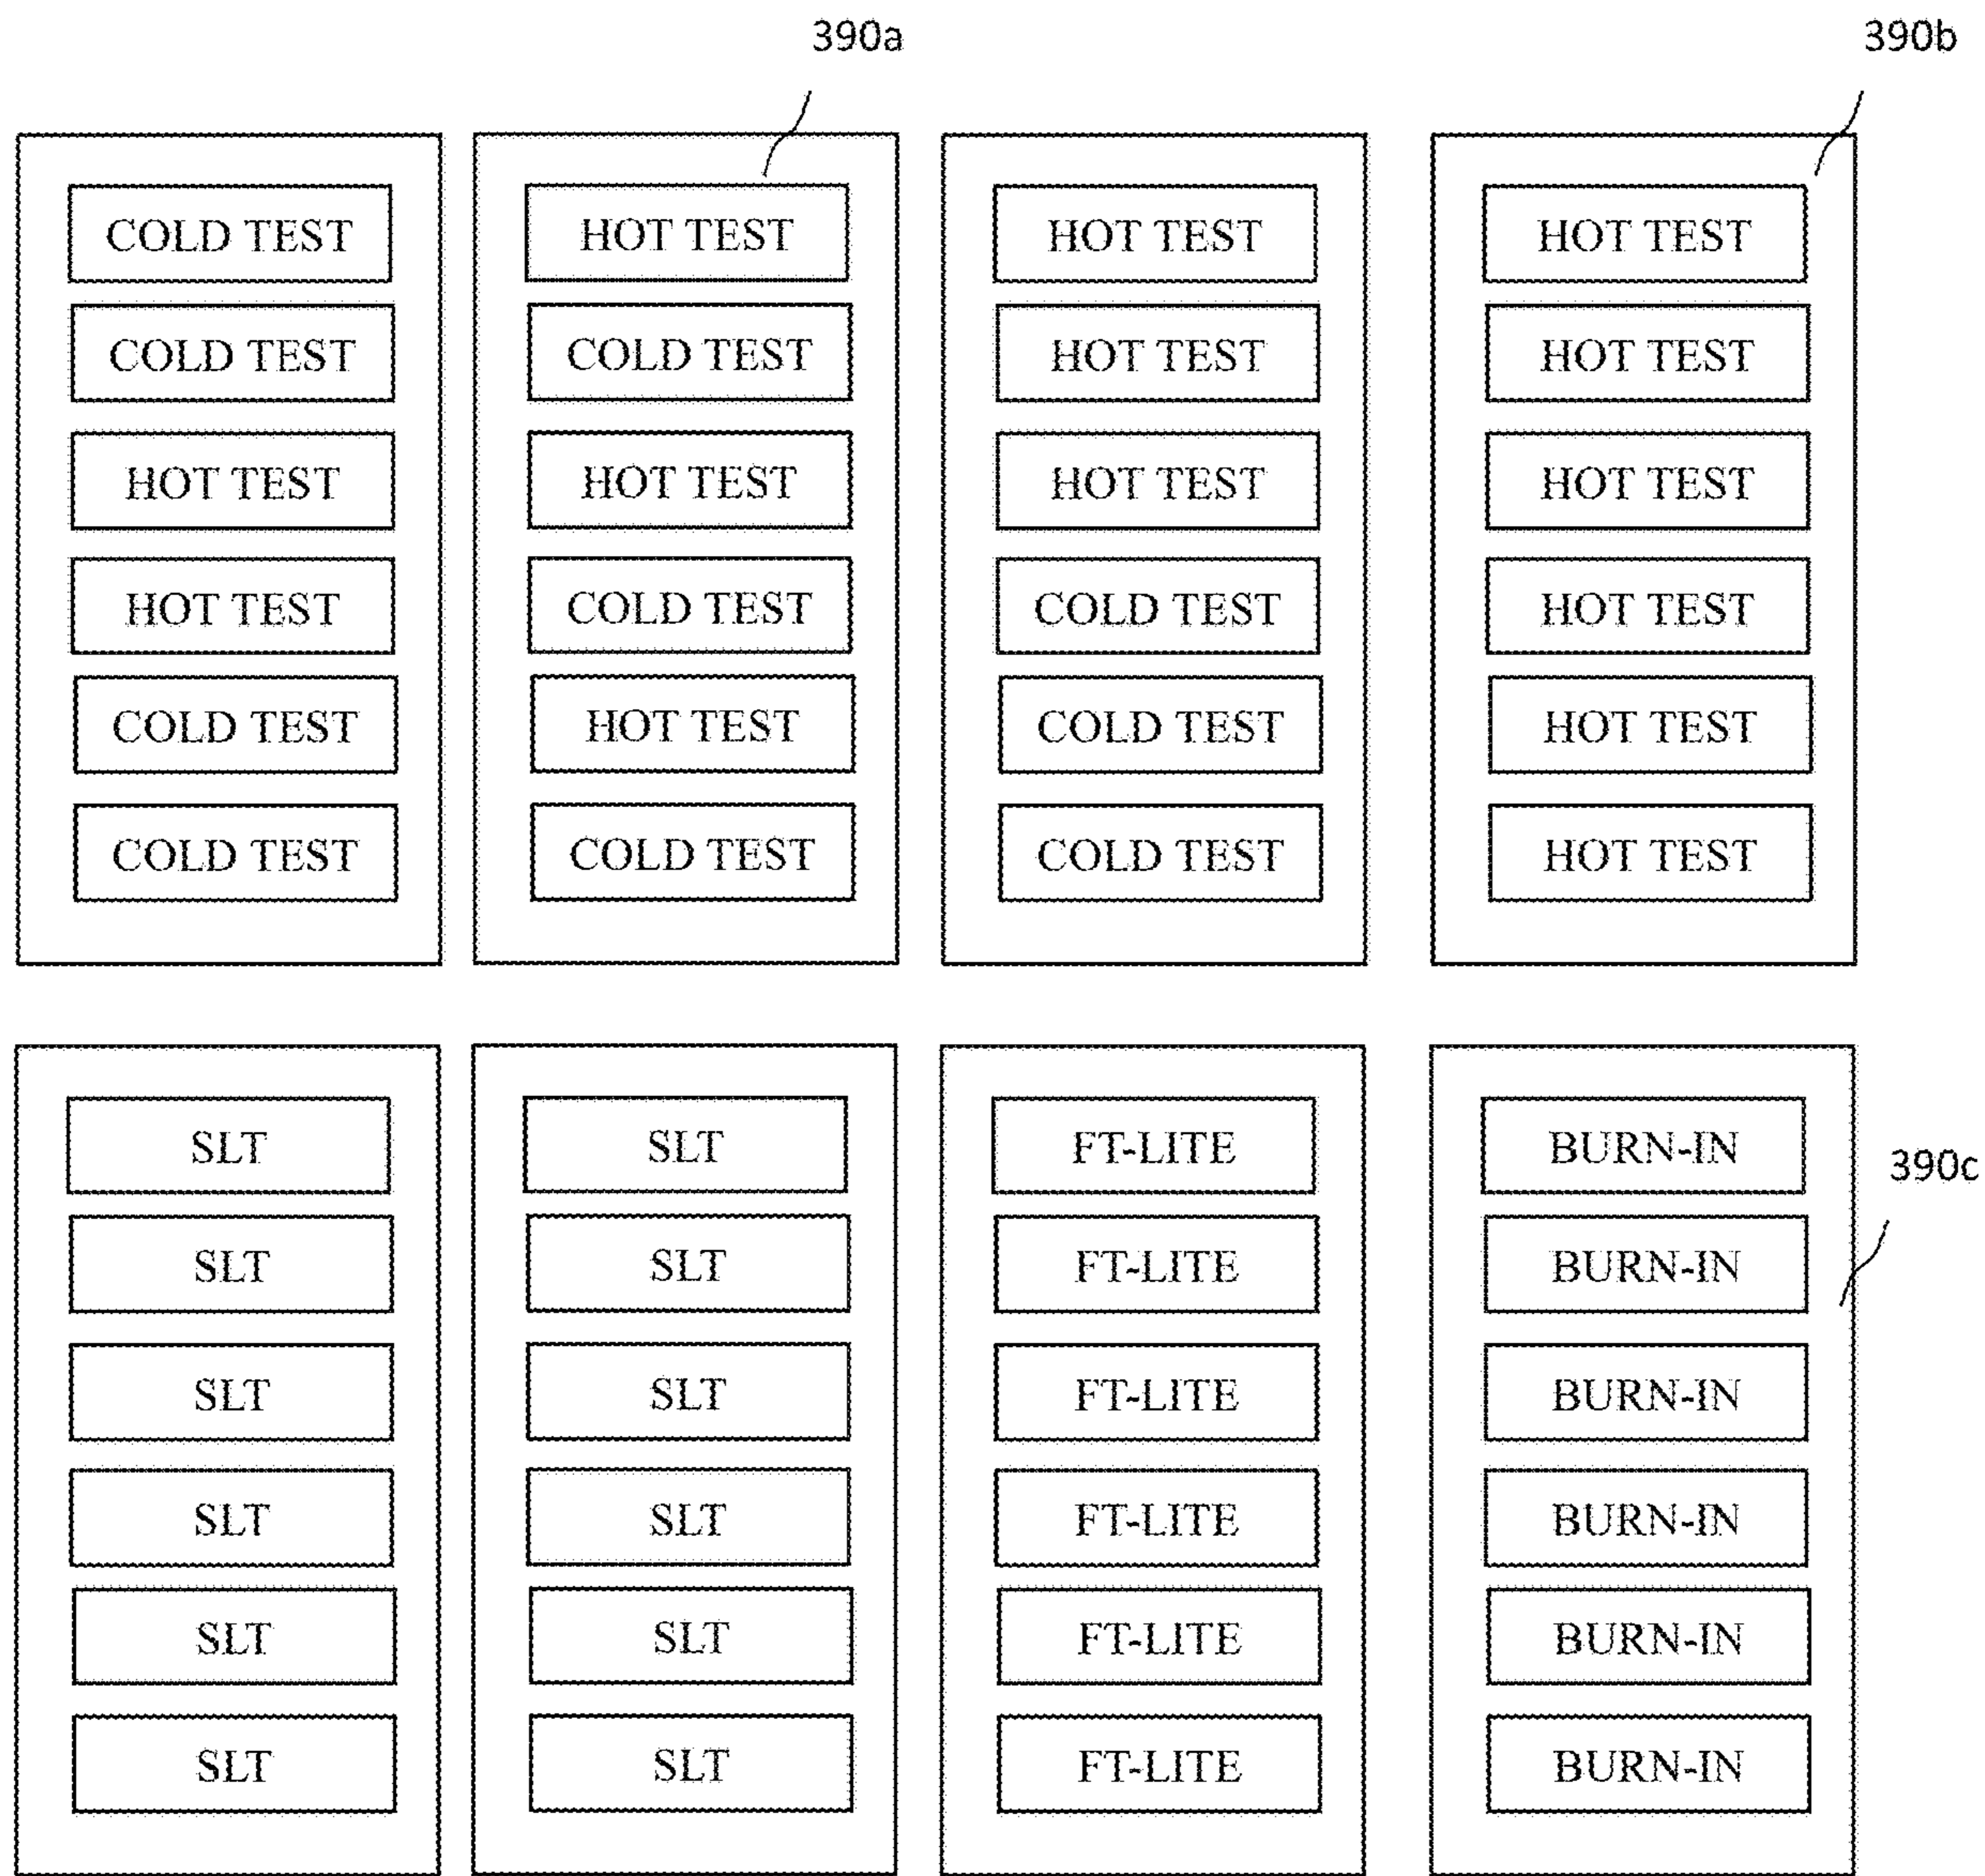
390a

390b

COLD TEST
COLD TEST
HOT TEST
HOT TEST
COLD TEST
COLD TEST

HOT TEST
COLD TEST
HOT TEST
COLD TEST
HOT TEST
COLD TEST

HOT TEST
HOT TEST
HOT TEST
COLD TEST
COLD TEST
COLD TEST

HOT TEST
HOT TEST
HOT TEST
HOT TEST
HOT TEST
HOT TEST

SLT
SLT
SLT
SLT
SLT
SLT

SLT
SLT
SLT
SLT
SLT
SLT

FT-LITE
FT-LITE
FT-LITE
FT-LITE
FT-LITE
FT-LITE

BURN-IN
BURN-IN
BURN-IN
BURN-IN
BURN-IN
BURN-IN

390c